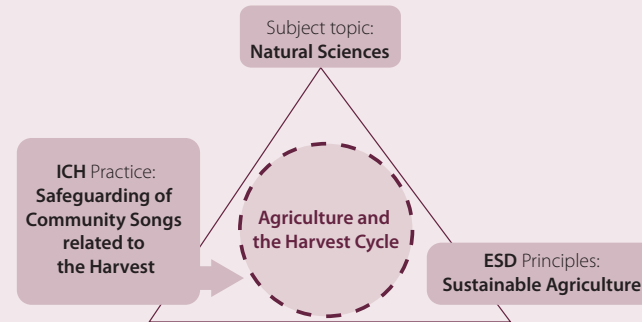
Subject topic:
**Natural Sciences**

**ICH** Practice:
**Safeguarding of Community Songs related to the Harvest**

**Agriculture and the Harvest Cycle**

**ESD** Principles:
**Sustainable Agriculture**